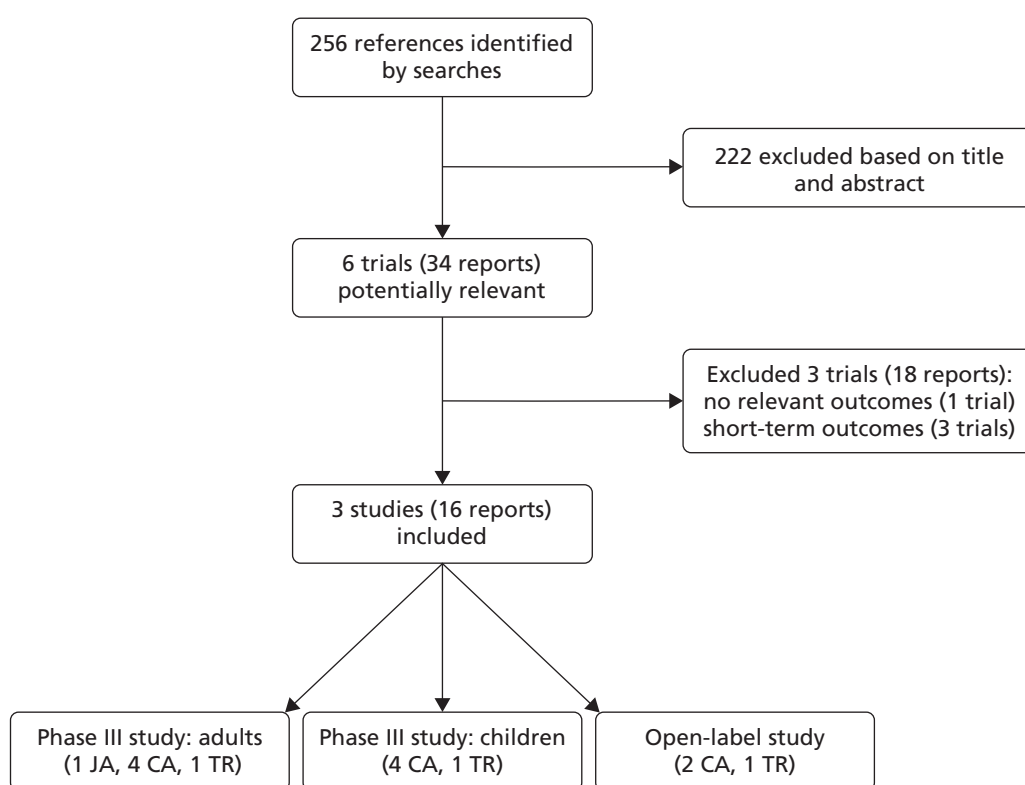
256 references identified by searches

222 excluded based on title and abstract

6 trials (34 reports) potentially relevant

Excluded 3 trials (18 reports): no relevant outcomes (1 trial) short-term outcomes (3 trials)

3 studies (16 reports) included

Phase III study: adults (1 JA, 4 CA, 1 TR)

Phase III study: children (4 CA, 1 TR)

Open-label study (2 CA, 1 TR)